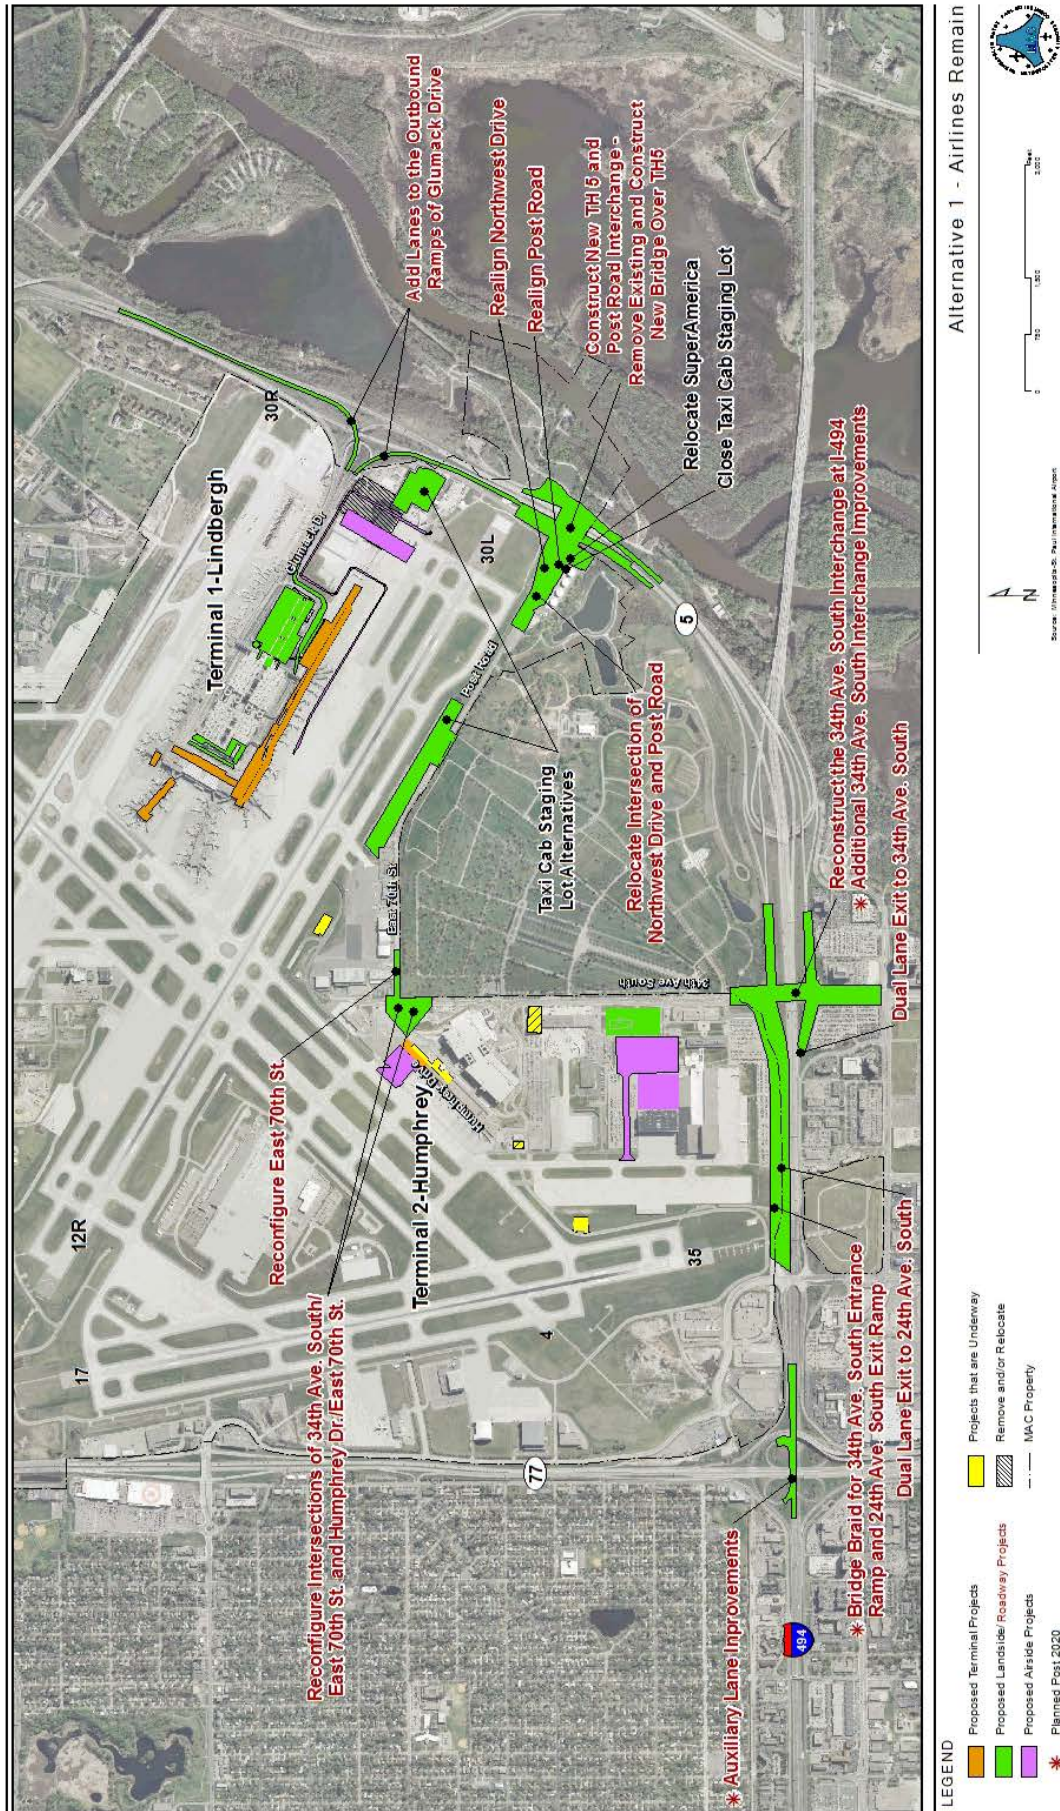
Alternative 1 - Airlines Remain

Add Lanes to the Outbound Ramps of Glumack Drive

Realign Northwest Drive

Realign Post Road

Construct New TH 5 and Post Road Interchange - Remove Existing and Construct New Bridge Over TH5

Relocate SuperAmerica

Close Taxi Cab Staging Lot

Reconstruct the 34th Ave. South Interchange at I-494

* Additional 34th Ave. South Interchange Improvements

Dual Lane Exit to 34th Ave. South

Relocate Intersection of Northwest Drive and Post Road

Taxi Cab Staging Lot Alternatives

Terminal 1-Lindbergh

Terminal 2-Humphrey

Reconfigure East 70th St.

Reconfigure Intersections of 34th Ave. South/ East 70th St. and Humphrey Dr./East 70th St.

* Bridge Braid for 34th Ave. South Entrance Ramp and 24th Ave. South Exit Ramp

Dual Lane Exit to 24th Ave. South

* Auxiliary Lane Improvements

30R

30L

12R

17

35

4

5

77

494

Glumack Dr.

Post Road

East 70th St.

34th Ave South

Humphrey Dr.

LEGEND

Proposed Terminal Projects

Proposed Landside/ Roadway Projects

Proposed Airside Projects

* Planned Post 2020

Projects that are Underway

Remove and/or Relocate

MAC Property

N

Source: Minneapolis-St. Paul International Airport

0 750 1,500 3,000 Feet